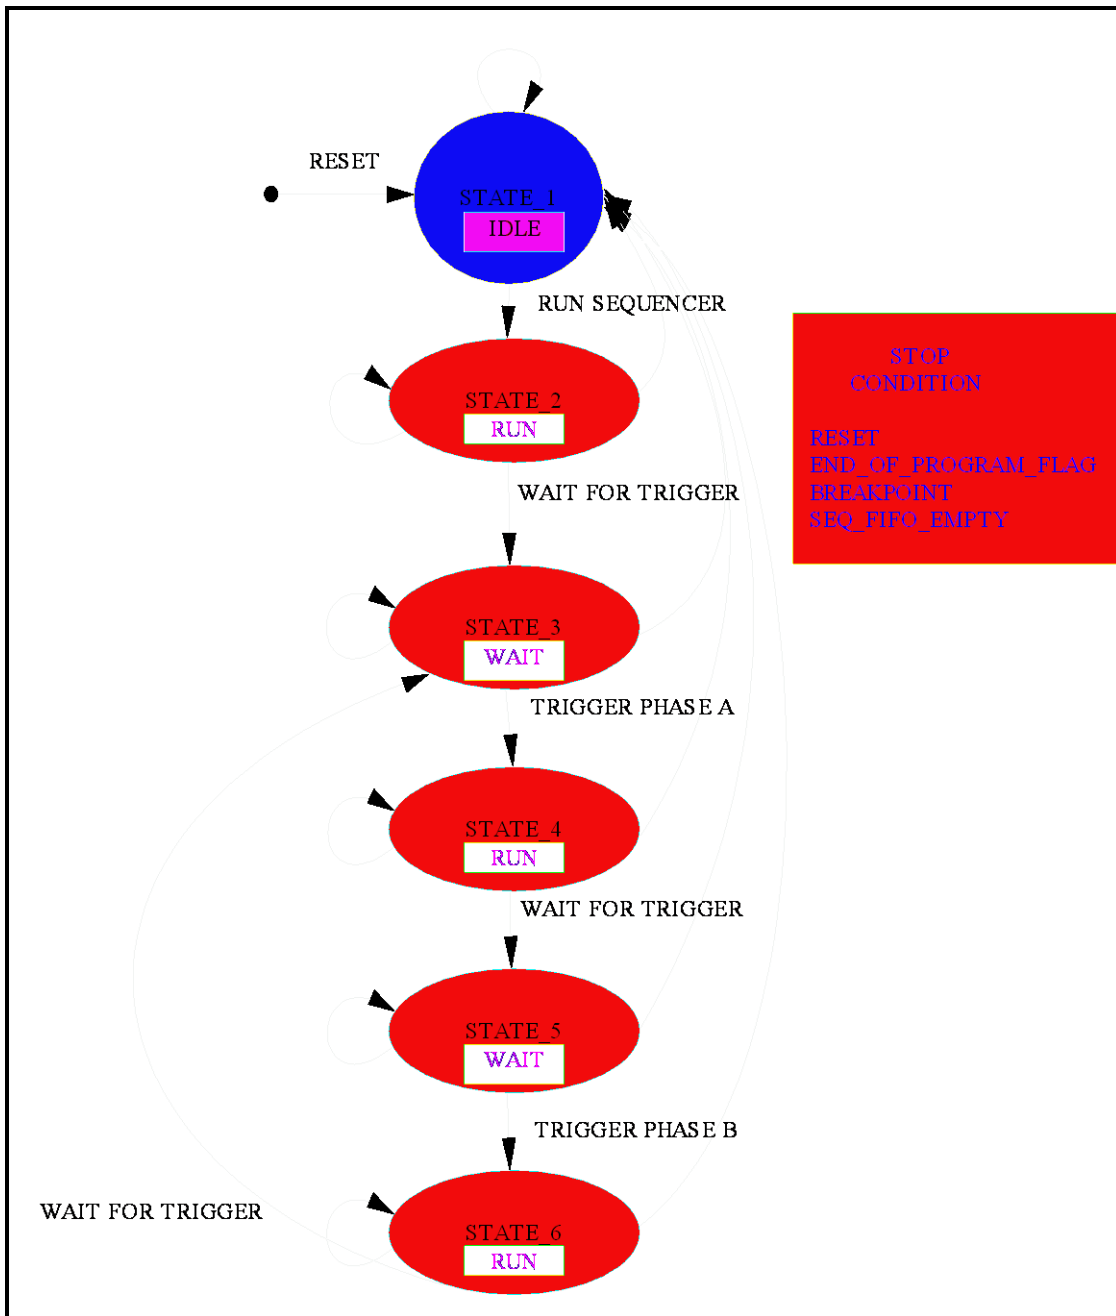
RESET

STATE_1
IDLE

RUN SEQUENCER

STATE_2
RUN

WAIT FOR TRIGGER

STATE_3
WAIT

TRIGGER PHASE A

STATE_4
RUN

WAIT FOR TRIGGER

STATE_5
WAIT

TRIGGER PHASE B

STATE_6
RUN

WAIT FOR TRIGGER

STOP
CONDITION

RESET
END_OF_PROGRAM_FLAG
BREAKPOINT
SEQ_FIFO_EMPTY